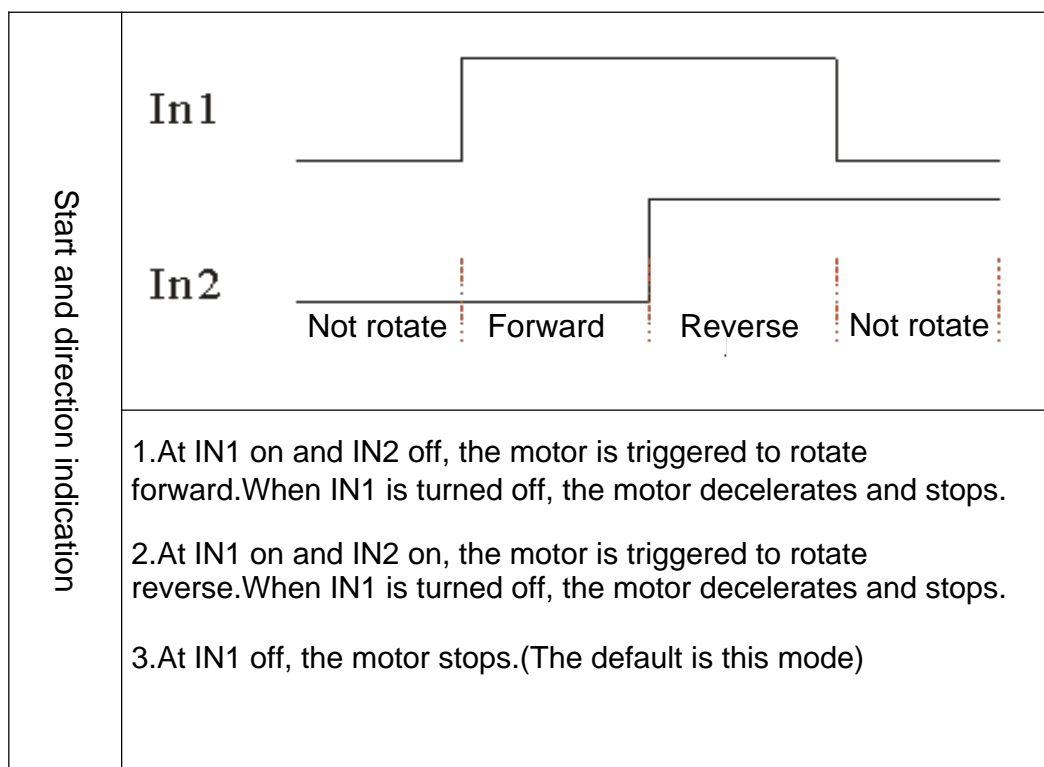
Start and direction indication

In1

In2

Not rotate Forward Reverse Not rotate

1.At IN1 on and IN2 off, the motor is triggered to rotate forward.When IN1 is turned off, the motor decelerates and stops.

2.At IN1 on and IN2 on, the motor is triggered to rotate reverse.When IN1 is turned off, the motor decelerates and stops.

3.At IN1 off, the motor stops.(The default is this mode)